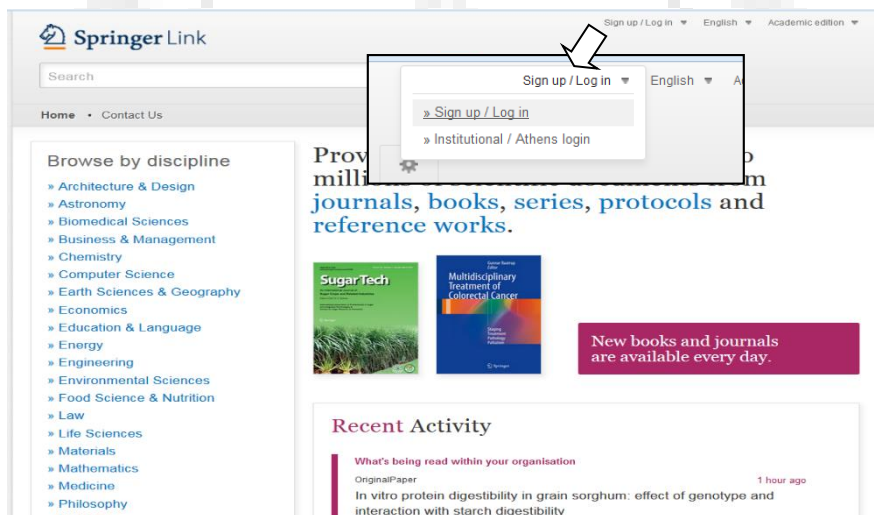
Springer Link

Sign up / Log in ▾ English ▾ Academic edition ▾

Search

Home • Contact Us

Sign up / Log in ▾ English ▾ A

» Sign up / Log in
» Institutional / Athens login

Browse by discipline
» Architecture & Design
» Astronomy
» Biomedical Sciences
» Business & Management
» Chemistry
» Computer Science
» Earth Sciences & Geography
» Economics
» Education & Language
» Energy
» Engineering
» Environmental Sciences
» Food Science & Nutrition
» Law
» Life Sciences
» Materials
» Mathematics
» Medicine
» Philosophy

Prov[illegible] o millio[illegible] from journals, books, series, protocols and reference works.

Sugar Tech

Multidisciplinary Treatment of Colorectal Cancer

Springer

New books and journals are available every day.

Recent Activity

What's being read within your organisation

OriginalPaper 1 hour ago
In vitro protein digestibility in grain sorghum: effect of genotype and interaction with starch digestibility